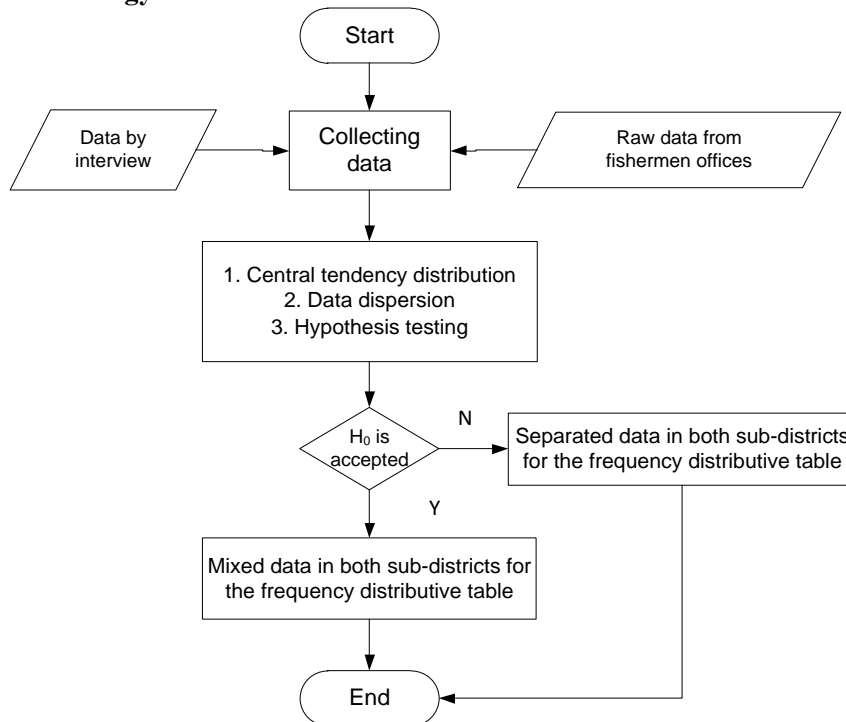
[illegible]

Start

Data by interview

Collecting data

Raw data from fishermen offices

1. Central tendency distribution
2. Data dispersion
3. Hypothesis testing

$H_0$ is accepted

N

Separated data in both sub-districts for the frequency distributive table

Y

Mixed data in both sub-districts for the frequency distributive table

End